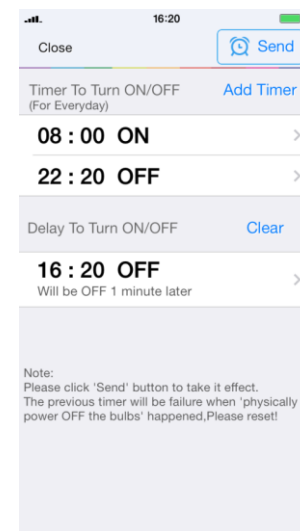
16:20

Close

Send

Timer To Turn ON/OFF
(For Everyday)

Add Timer

08 : 00 ON

22 : 20 OFF

Delay To Turn ON/OFF

Clear

16 : 20 OFF
Will be OFF 1 minute later

Note:
Please click 'Send' button to take it effect.
The previous timer will be failure when 'physically power OFF the bulbs' happened,Please reset!